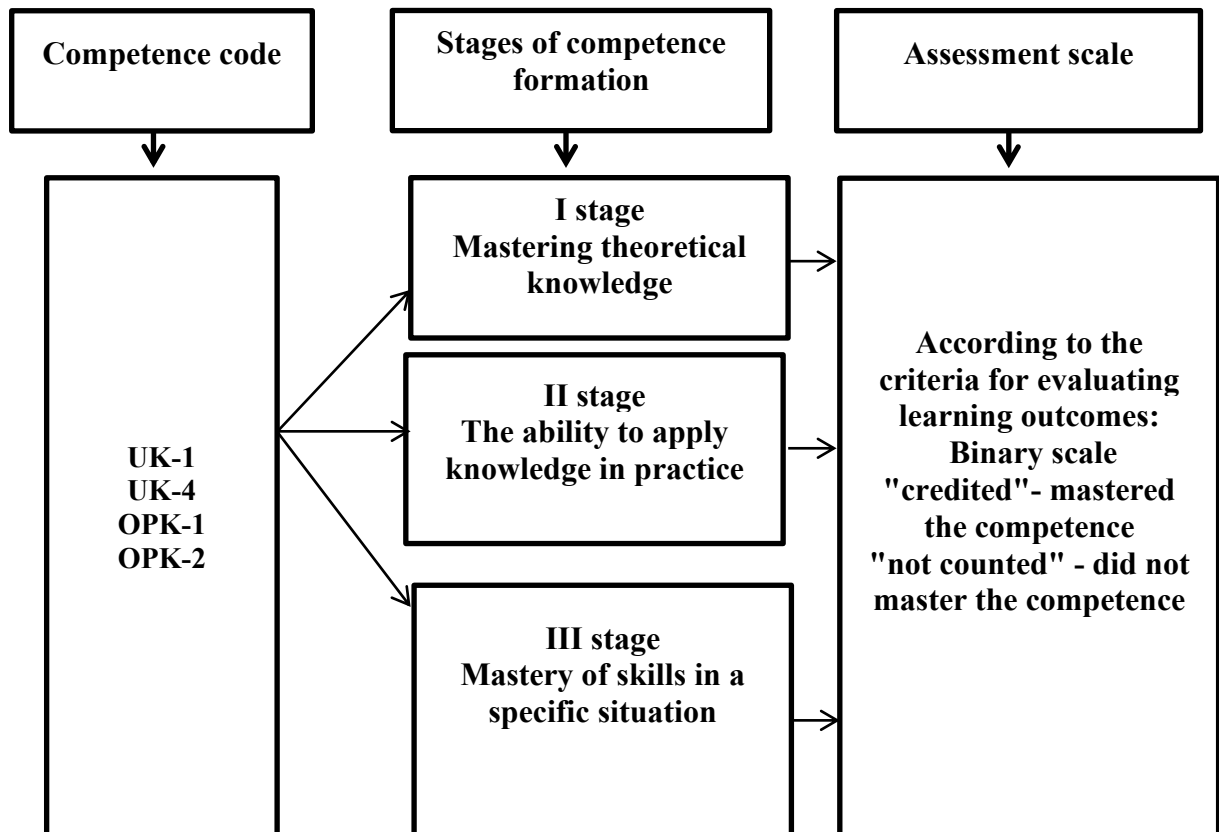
Competence code

Stages of competence formation

Assessment scale

UK-1
UK-4
OPK-1
OPK-2

I stage
Mastering theoretical knowledge

II stage
The ability to apply knowledge in practice

III stage
Mastery of skills in a specific situation

According to the criteria for evaluating learning outcomes:
Binary scale
"credited"- mastered the competence
"not counted" - did not master the competence